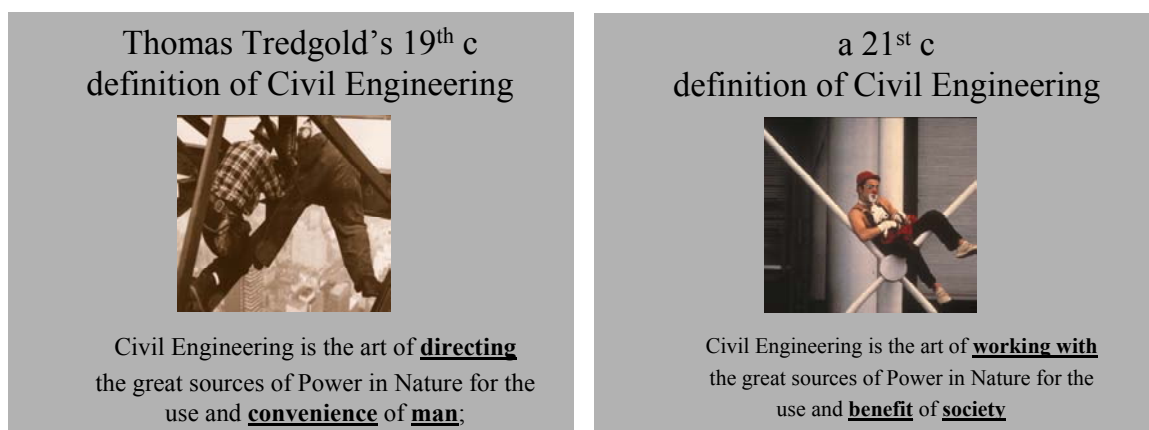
Thomas Tredgold's 19$^{th}$ c definition of Civil Engineering

Civil Engineering is the art of **directing** the great sources of Power in Nature for the use and **convenience** of **man**;

a 21$^{st}$ c definition of Civil Engineering

Civil Engineering is the art of **working with** the great sources of Power in Nature for the use and **benefit** of **society**